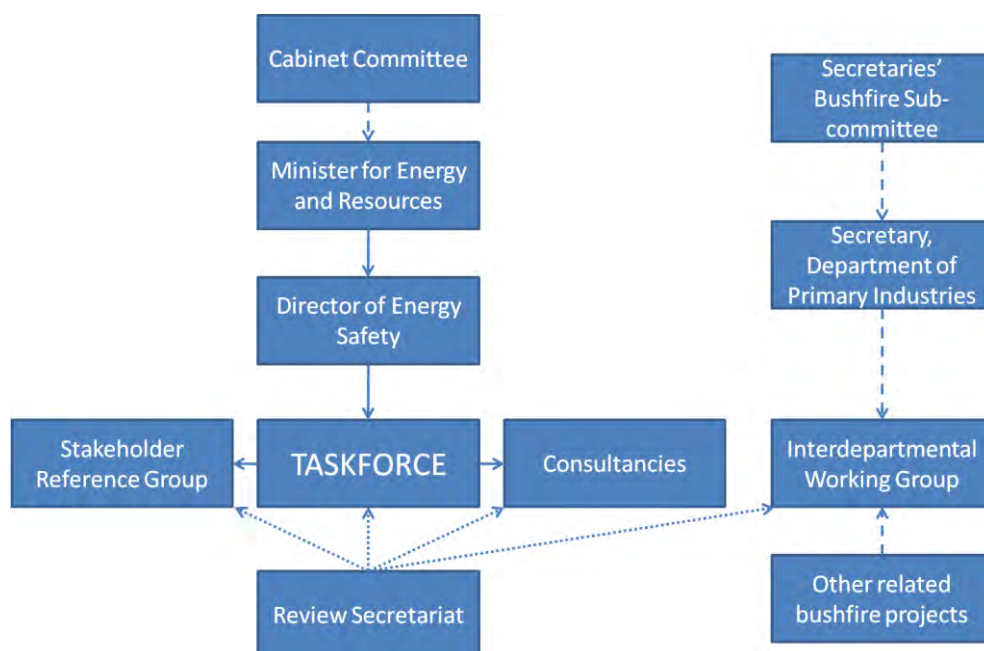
Cabinet Committee

Minister for Energy and Resources

Director of Energy Safety

Stakeholder Reference Group

TASKFORCE

Consultancies

Review Secretariat

Secretaries' Bushfire Subcommittee

Secretary, Department of Primary Industries

Interdepartmental Working Group

Other related bushfire projects